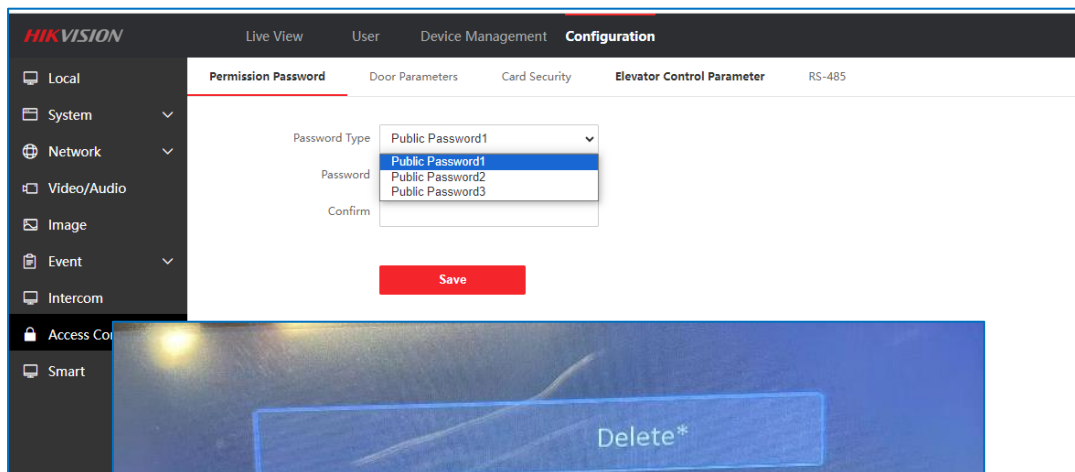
HIKVISION

Live View User Device Management Configuration

Local
System
Network
Video/Audio
Image
Event
Intercom
Access Co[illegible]
Smart

Permission Password Door Parameters Card Security Elevator Control Parameter RS-485

Password Type Public Password1
Public Password1
Public Password2
Public Password3
Password
Confirm

Save

Delete*